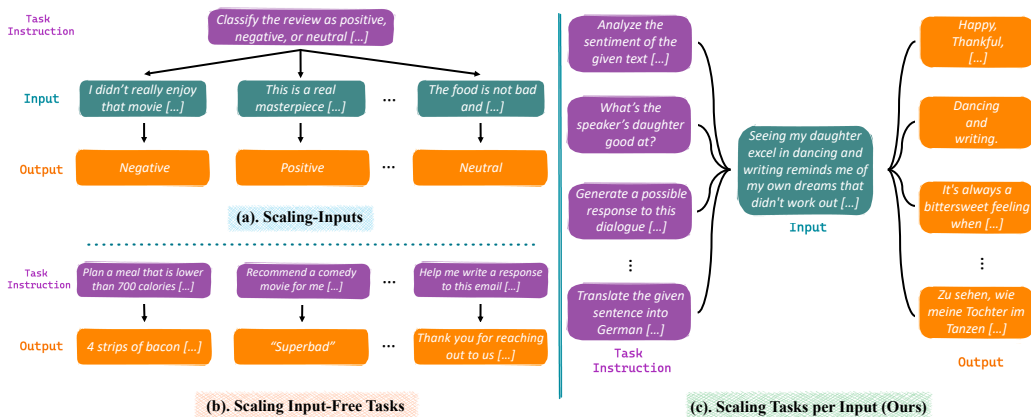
Task Instruction

Classify the review as positive, negative, or neutral [...]

Input

I didn't really enjoy that movie [...]

This is a real masterpiece [...]

...

The food is not bad and [...]

Output

Negative

Positive

...

Neutral

(a). Scaling-Inputs

Task Instruction

Plan a meal that is lower than 700 calories [...]

Recommend a comedy movie for me [...]

Help me write a response to this email [...]

Output

4 strips of bacon [...]

"Superbad"

Thank you for reaching out to us [...]

(b). Scaling Input-Free Tasks

Analyze the sentiment of the given text [...]

What's the speaker's daughter good at?

Generate a possible response to this dialogue [...]

⋮

Translate the given sentence into German [...]

Task Instruction

Seeing my daughter excel in dancing and writing reminds me of my own dreams that didn't work out [...]

Input

Happy, Thankful, [...]

Dancing and writing.

It's always a bittersweet feeling when [...]

⋮

Zu sehen, wie meine Tochter im Tanzen [...]

Output

(c). Scaling Tasks per Input (Ours)